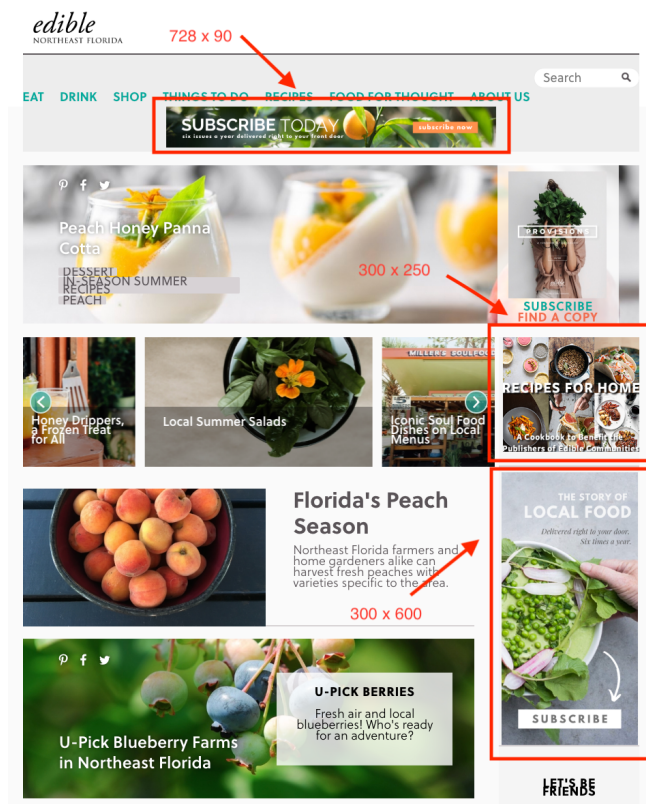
edible
NORTHEAST FLORIDA

728 x 90

Search

EAT DRINK SHOP THINGS TO DO RECIPES FOOD FOR THOUGHT ABOUT US

SUBSCRIBE TODAY
six issues a year delivered right to your front door
subscribe now

Peach Honey Panna Cotta
DESSERT
IN-SEASON SUMMER RECIPES
PEACH

PROVISIONS
SUBSCRIBE
FIND A COPY

300 x 250

Honey Drippers, a Frozen Treat for All

Local Summer Salads

Iconic Soul Food Dishes on Local Menus

RECIPES FOR HOME
A Cookbook to Benefit the Publishers of Edible Communities

Florida's Peach Season
Northeast Florida farmers and home gardeners alike can harvest fresh peaches with varieties specific to the area.

300 x 600

THE STORY OF LOCAL FOOD
Delivered right to your door. Six times a year.
SUBSCRIBE

U-PICK BERRIES
Fresh air and local blueberries! Who's ready for an adventure?

U-Pick Blueberry Farms in Northeast Florida

LET'S BE FRIENDS